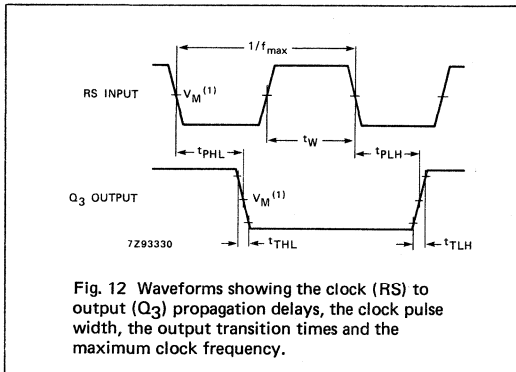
$1/f_{max}$

RS INPUT

$V_M{}^{(1)}$

$t_W$

$t_{PHL}$

$t_{PLH}$

$Q_3$ OUTPUT

$V_M{}^{(1)}$

7Z93330

$t_{THL}$

$t_{TLH}$

Fig. 12 Waveforms showing the clock (RS) to output ($Q_3$) propagation delays, the clock pulse width, the output transition times and the maximum clock frequency.